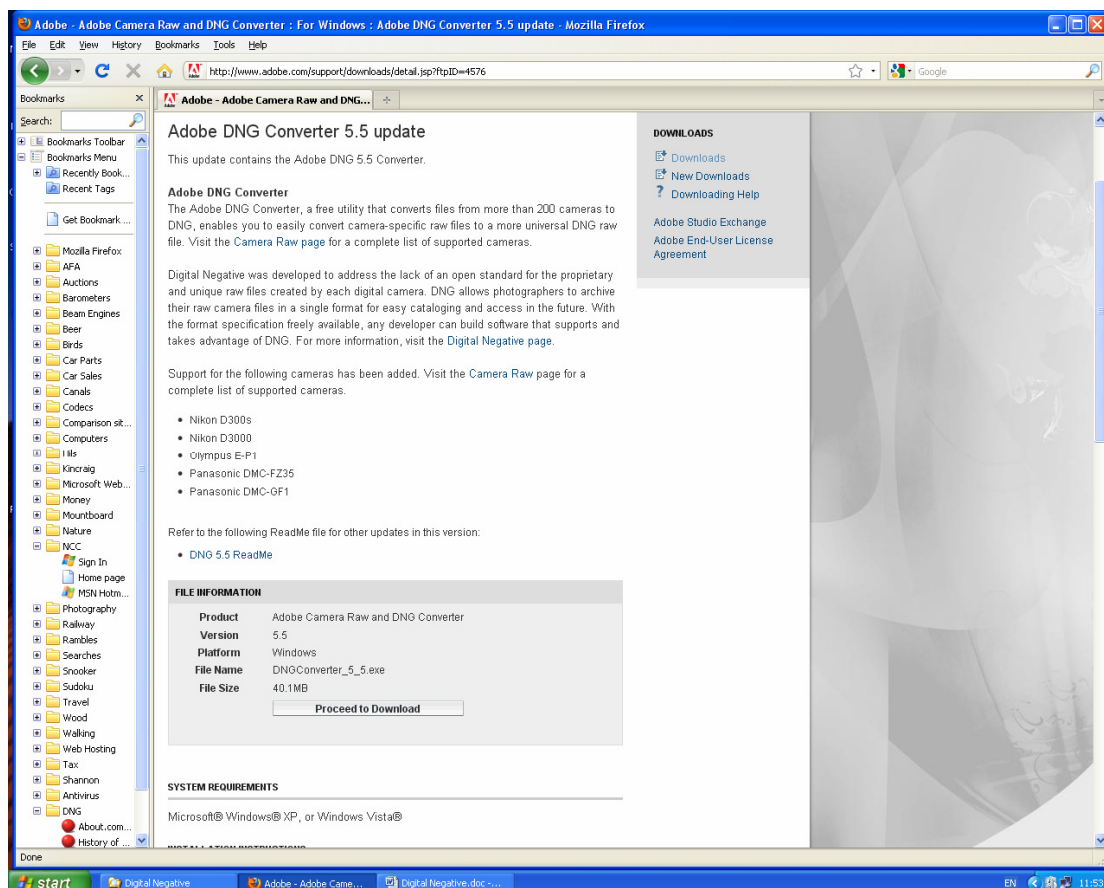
Adobe - Adobe Camera Raw and DNG Converter : For Windows : Adobe DNG Converter 5.5 update - Mozilla Firefox

File Edit View History Bookmarks Tools Help

http://www.adobe.com/support/downloads/detail.jsp?ftpID=4576

Google

Bookmarks

Search:

Bookmarks Toolbar
Bookmarks Menu
Recently Book...
Recent Tags
Get Bookmark ...
Mozilla Firefox
AFA
Auctions
Barometers
Beam Engines
Beer
Birds
Car Parts
Car Sales
Canals
Codecs
Comparison sit...
Computers
Hils
Kincraig
Microsoft Web...
Money
Mountboard
Nature
NCC
Sign In
Home page
MSN Hotm...
Photography
Railway
Rambles
Searches
Snooker
Sudoku
Travel
Wood
Walking
Web Hosting
Tax
Shannon
Antivirus
DNG
About.com...
History of ...

Adobe - Adobe Camera Raw and DNG...

Adobe DNG Converter 5.5 update

This update contains the Adobe DNG 5.5 Converter.

Adobe DNG Converter
The Adobe DNG Converter, a free utility that converts files from more than 200 cameras to DNG, enables you to easily convert camera-specific raw files to a more universal DNG raw file. Visit the Camera Raw page for a complete list of supported cameras.

Digital Negative was developed to address the lack of an open standard for the proprietary and unique raw files created by each digital camera. DNG allows photographers to archive their raw camera files in a single format for easy cataloging and access in the future. With the format specification freely available, any developer can build software that supports and takes advantage of DNG. For more information, visit the Digital Negative page.

Support for the following cameras has been added. Visit the Camera Raw page for a complete list of supported cameras.

• Nikon D300s
• Nikon D3000
• Olympus E-P1
• Panasonic DMC-FZ35
• Panasonic DMC-GF1

Refer to the following ReadMe file for other updates in this version:

• DNG 5.5 ReadMe

FILE INFORMATION

| Product | Adobe Camera Raw and DNG Converter |
|---|---|
| Version | 5.5 |
| Platform | Windows |
| File Name | DNGConverter_5_5.exe |
| File Size | 40.1MB |

Proceed to Download

SYSTEM REQUIREMENTS

Microsoft® Windows® XP, or Windows Vista®

DOWNLOADS
Downloads
New Downloads
Downloading Help
Adobe Studio Exchange
Adobe End-User License Agreement

Done

start
Digital Negative
Adobe - Adobe Came...
Digital Negative.doc -...
EN 11:53